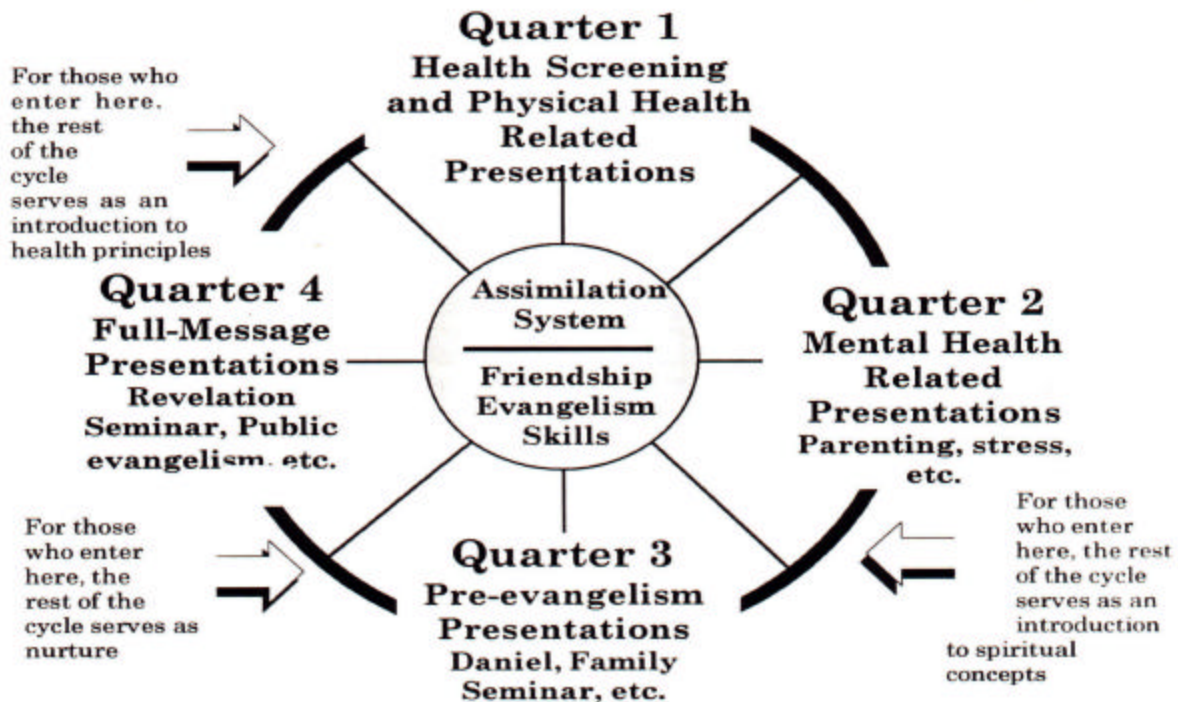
Quarter 1
Health Screening and Physical Health Related Presentations

For those who enter here, the rest of the cycle serves as an introduction to health principles

Quarter 4
Full-Message Presentations
Revelation Seminar, Public evangelism, etc.

Assimilation System

Friendship Evangelism Skills

Quarter 2
Mental Health Related Presentations
Parenting, stress, etc.

For those who enter here, the rest of the cycle serves as nurture

Quarter 3
Pre-evangelism Presentations
Daniel, Family Seminar, etc.

For those who enter here, the rest of the cycle serves as an introduction to spiritual concepts